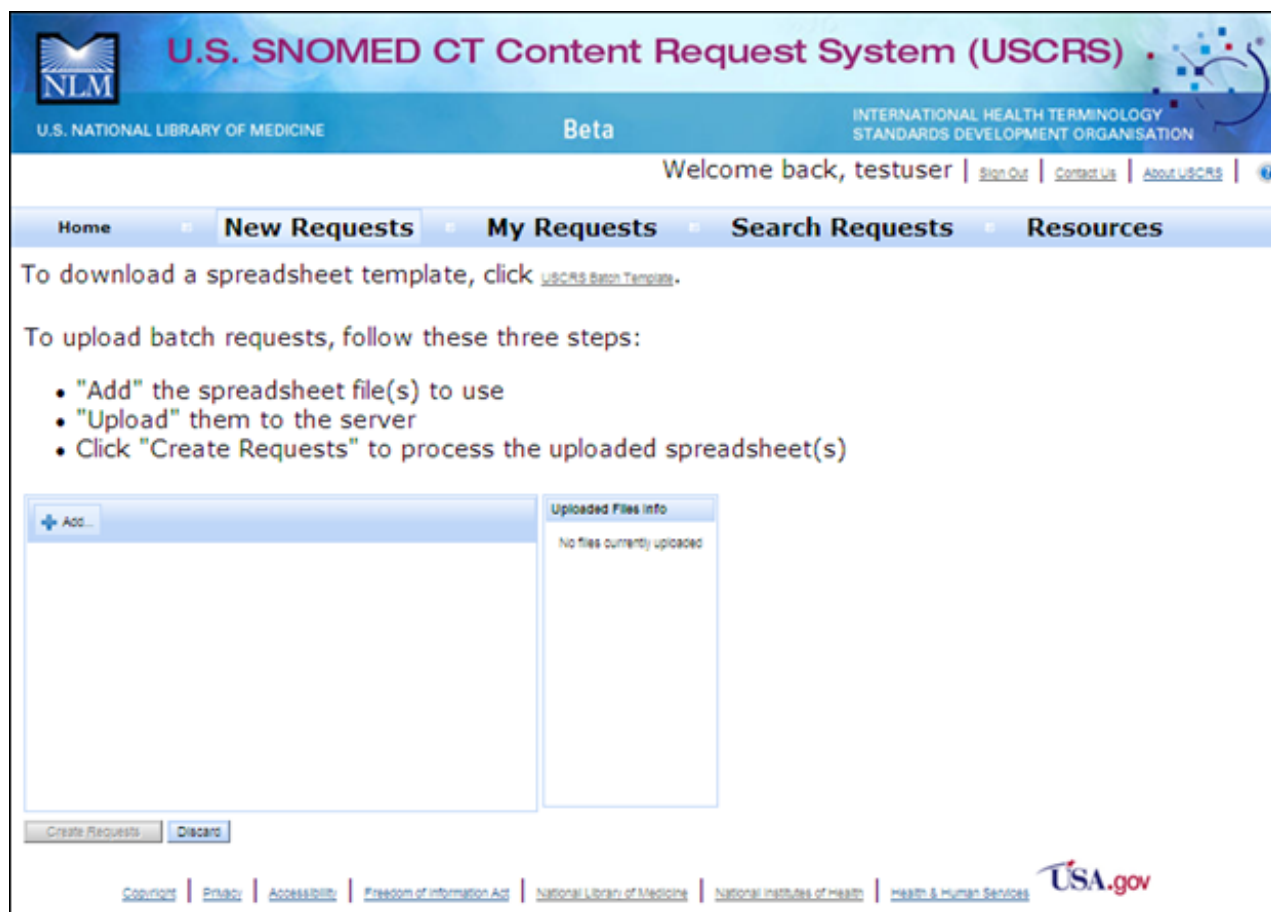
NLM

U.S. SNOMED CT Content Request System (USCRS)

U.S. NATIONAL LIBRARY OF MEDICINE

Beta

INTERNATIONAL HEALTH TERMINOLOGY STANDARDS DEVELOPMENT ORGANISATION

Welcome back, testuser | Sign Out | Contact Us | About USCRS |

Home | New Requests | My Requests | Search Requests | Resources

To download a spreadsheet template, click USCRS Batch Template.

To upload batch requests, follow these three steps:

- "Add" the spreadsheet file(s) to use
- "Upload" them to the server
- Click "Create Requests" to process the uploaded spreadsheet(s)

Add...

Uploaded Files Info

No files currently uploaded

Create Requests | Discard

Copyright | Privacy | Accessibility | Freedom of Information Act | National Library of Medicine | National Institutes of Health | Health & Human Services

USA.gov